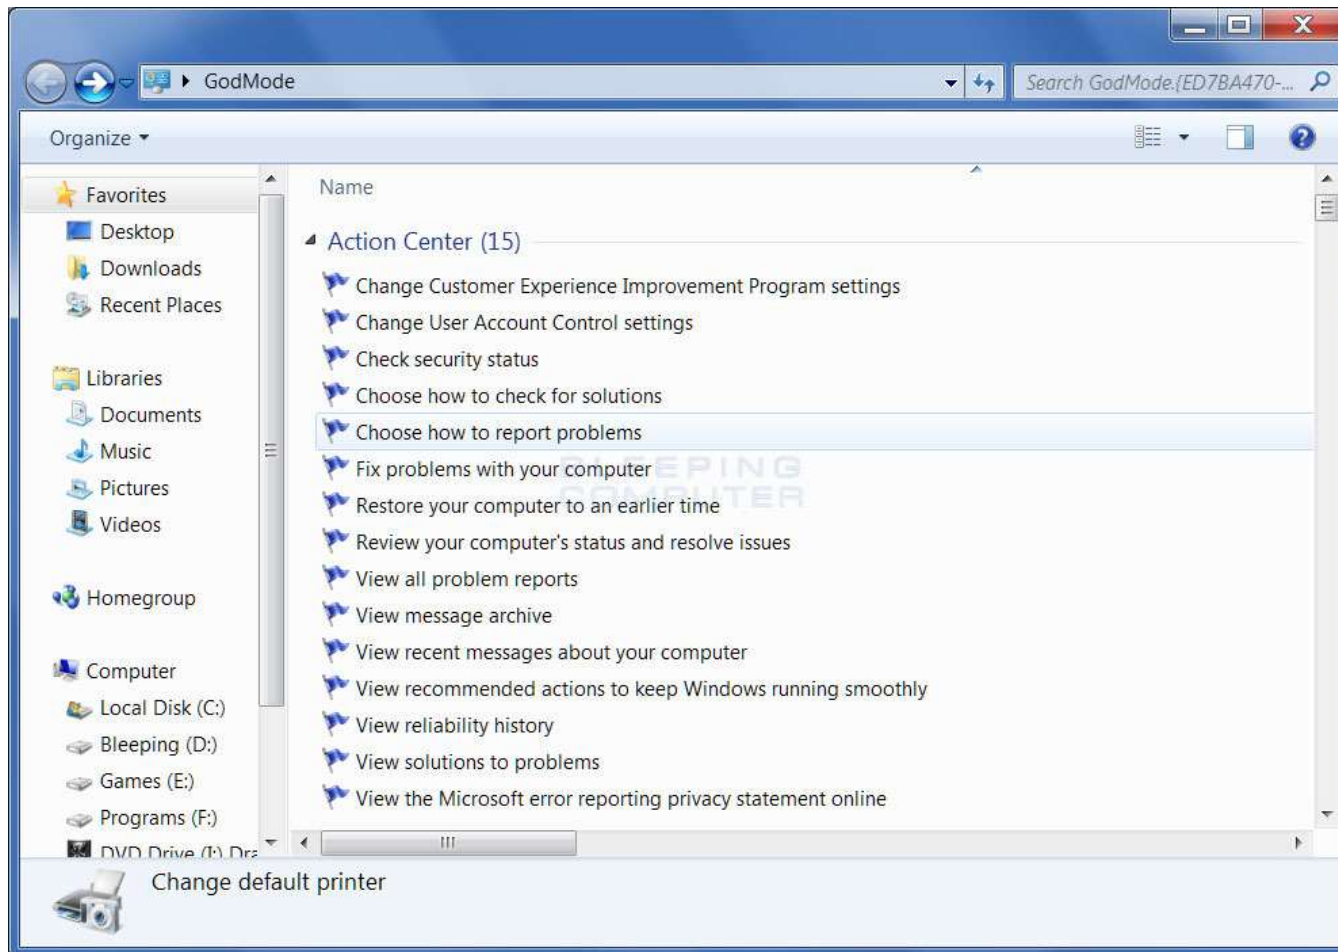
GodMode

Search GodMode.{ED7BA470-...

Organize ▾

Favorites
Desktop
Downloads
Recent Places

Libraries
Documents
Music
Pictures
Videos

Homegroup

Computer
Local Disk (C:)
Bleeping (D:)
Games (E:)
Programs (F:)
DVD Drive (I:) Dr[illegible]

Name

Action Center (15)

Change Customer Experience Improvement Program settings
Change User Account Control settings
Check security status
Choose how to check for solutions
Choose how to report problems
Fix problems with your computer
Restore your computer to an earlier time
Review your computer's status and resolve issues
View all problem reports
View message archive
View recent messages about your computer
View recommended actions to keep Windows running smoothly
View reliability history
View solutions to problems
View the Microsoft error reporting privacy statement online

BLEEPING COMPUTER

Change default printer